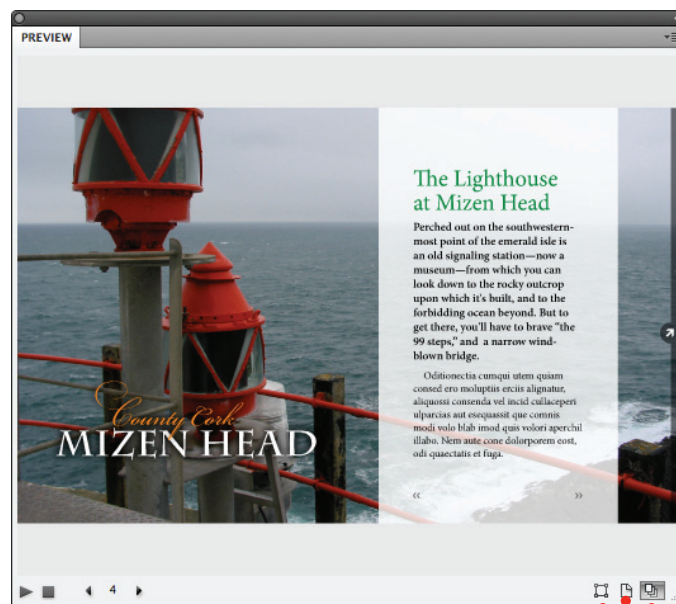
PREVIEW

The Lighthouse at Mizen Head

Perched out on the southwestern-most point of the emerald isle is an old signaling station—now a museum—from which you can look down to the rocky outcrop upon which it's built, and to the forbidding ocean beyond. But to get there, you'll have to brave "the 99 steps," and a narrow wind-blown bridge.

Oditionectia cumqui utem quiam consed ero moluptiis erciis alignatur, aliquossi consenda vel incid cullaceperi ulparcias aut esequassit que comnis modi volo blab imod quis volori aperchil illabo. Nem aute cone dolorporem eost, odi quaectatis et fuga.

«

»

County Cork
MIZEN HEAD

4